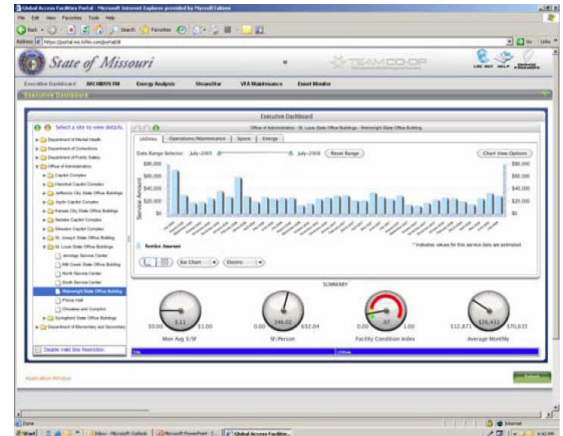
Global Access Facilities Portal - Microsoft Internet Explorer provided by Microsoft Edition

File Edit View Favorites Tools Help

Back Search Favorites

Address https://portal.ww.tcfm.com/portal

State of Missouri

TEAMCO-OP

Executive Dashboard ARCHIBUS FM Energy Analysis StreamLine VFA Maintenance Event Monitor

Executive Dashboard

Executive Dashboard

Select a site to view details.

Department of Mental Health
Department of Corrections
Department of Public Safety
Office of Administration
Capitol Complex
Hannibal Capitol Complex
Jefferson City State Office Buildings
Joplin Capitol Complex
Kansas City State Office Buildings
Kirksville Capitol Complex
Sedalia Capitol Complex
Poplar Bluff Capitol Complex
St. Joseph State Office Building
St. Louis State Office Buildings
Jennings Service Center
Mill Creek State Office Building
North Service Center
South Service Center
Wainwright State Office Building
Prince Hall
Chouteau and Compton
Springfield State Office Buildings
Department of Elementary and Secondary

Disable Valid Site Restriction

Office of Administration - St. Louis State Office Buildings - Wainwright State Office Building

Utilities Operations/Maintenance Space Energy

Date Range Selector: July-2005 July-2008 Reset Range Chart View Options

$60,000 $40,000 $20,000 $0

Service Amount

Service Amount

* indicates values for this service date are estimated.

Bar Chart Electric

SUMMARY

$0.00 $.11 $1.00
Mon Avg $/SF

0.00 346.02 692.04
SF/Person

0.00 .87 1.00
Facility Condition Index

$12,871 $26,932 $70,635
Average Monthly

Application Window

Done Internet

Start Inbox - Microsoft Outlook Microsoft PowerPoint Global Access Facilities